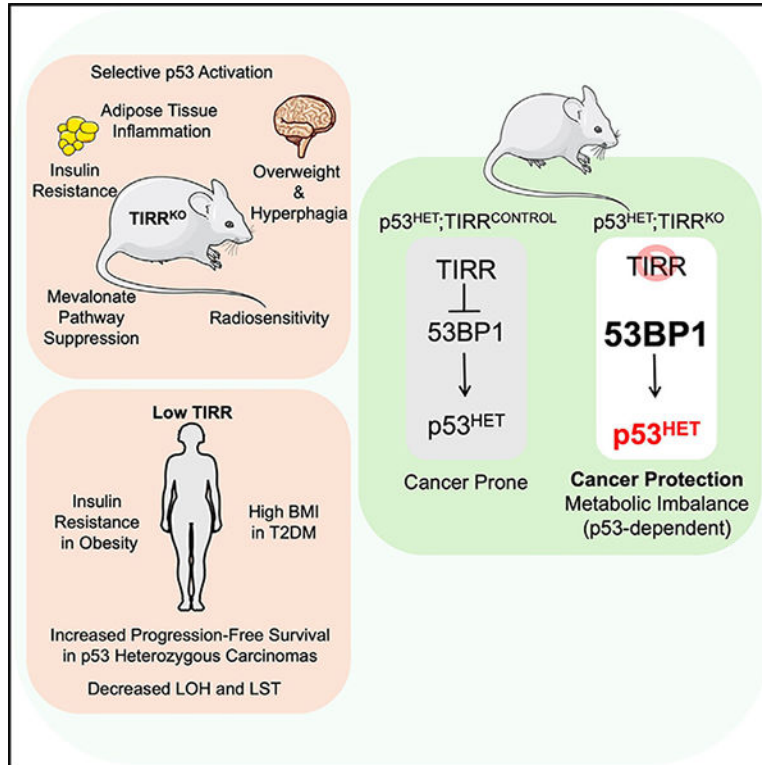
Selective p53 Activation

Adipose Tissue Inflammation

Insulin Resistance

Overweight & Hyperphagia

TIRR$^{KO}$

Mevalonate Pathway Suppression

Radiosensitivity

Low TIRR

Insulin Resistance in Obesity

High BMI in T2DM

Increased Progression-Free Survival in p53 Heterozygous Carcinomas

Decreased LOH and LST

p53$^{HET}$;TIRR$^{CONTROL}$

TIRR

53BP1

p53$^{HET}$

Cancer Prone

p53$^{HET}$;TIRR$^{KO}$

TIRR

53BP1

p53$^{HET}$

Cancer Protection

Metabolic Imbalance (p53-dependent)